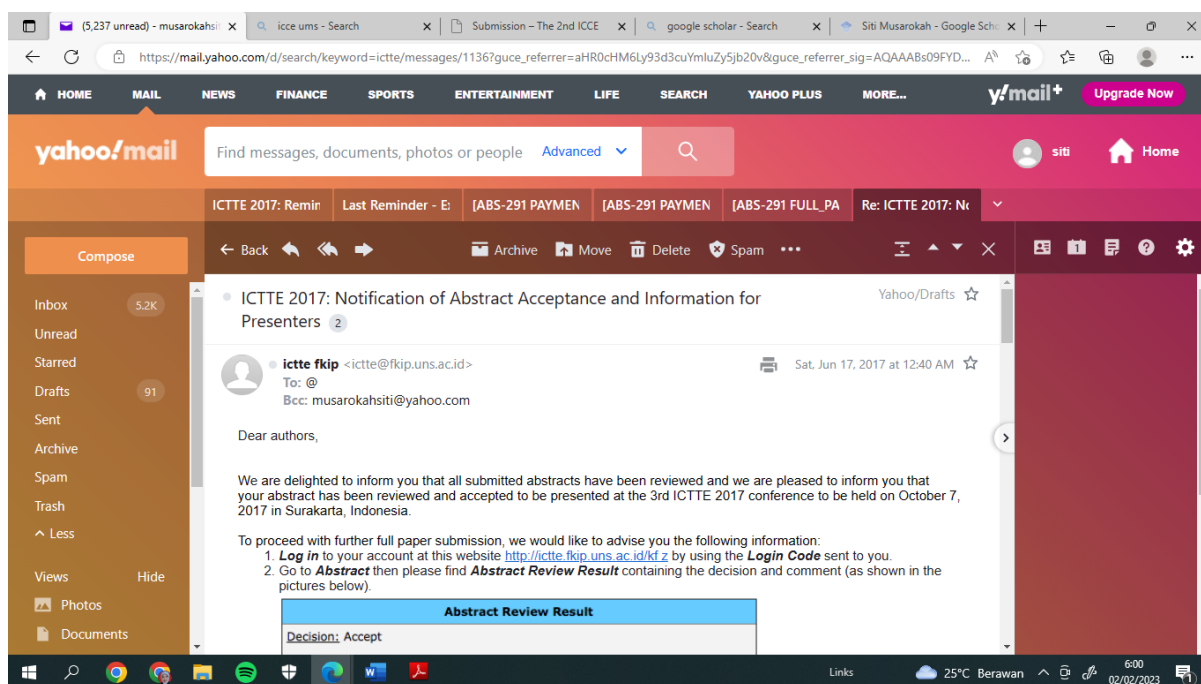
(5,237 unread) - musarokahsiti | icce ums - Search | Submission – The 2nd ICCE | google scholar - Search | Siti Musarokah - Google Scho

https://mail.yahoo.com/d/search/keyword=ictte/messages/1136?guce_referrer=aHR0cHM6Ly93d3cuYmluZy5jb20v&guce_referrer_sig=AQAAABs09FYD...

HOME MAIL NEWS FINANCE SPORTS ENTERTAINMENT LIFE SEARCH YAHOO PLUS MORE... y!mail+ Upgrade Now

yahoo!mail

Find messages, documents, photos or people Advanced

siti Home

ICTTE 2017: Remin | Last Reminder - E: | [ABS-291 PAYMEN | [ABS-291 PAYMEN | [ABS-291 FULL_PA | Re: ICTTE 2017: No

Compose

Back Archive Move Delete Spam •••

Inbox 5.2K
Unread
Starred
Drafts 91
Sent
Archive
Spam
Trash
Less

Views Hide
Photos
Documents

ICTTE 2017: Notification of Abstract Acceptance and Information for Presenters 2

Yahoo/Drafts

ictte fkip <ictte@fkip.uns.ac.id>
To: @
Bcc: musarokahsiti@yahoo.com

Sat, Jun 17, 2017 at 12:40 AM

Dear authors,

We are delighted to inform you that all submitted abstracts have been reviewed and we are pleased to inform you that your abstract has been reviewed and accepted to be presented at the 3rd ICTTE 2017 conference to be held on October 7, 2017 in Surakarta, Indonesia.

To proceed with further full paper submission, we would like to advise you the following information:
1. ***Log in*** to your account at this website http://ictte.fkip.uns.ac.id/kf z by using the ***Login Code*** sent to you.
2. Go to ***Abstract*** then please find ***Abstract Review Result*** containing the decision and comment (as shown in the pictures below).

| Abstract Review Result |
|---|
| Decision: Accept |

Links 25°C Berawan 6:00 02/02/2023